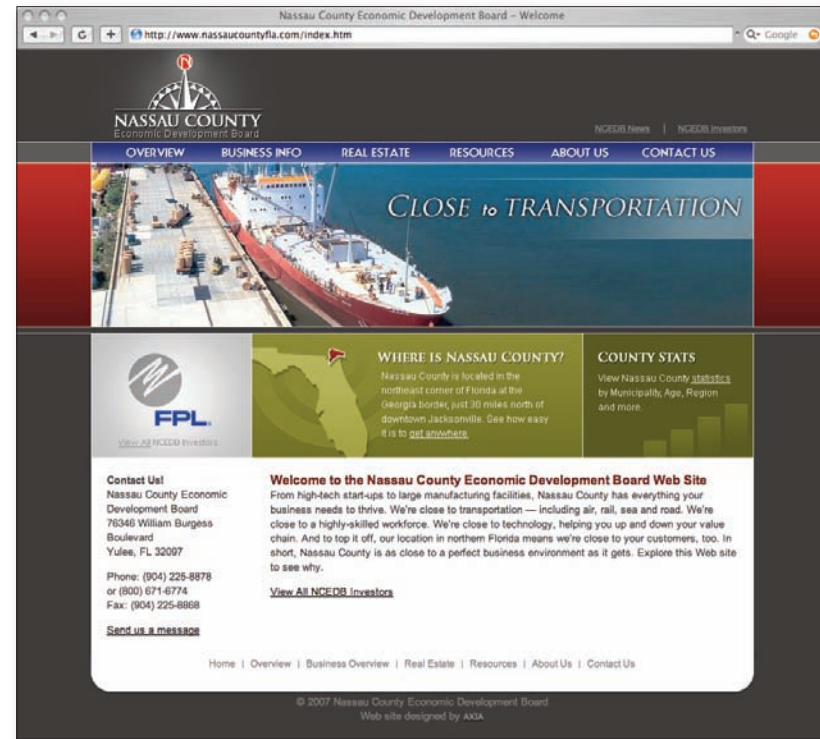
Nassau County Economic Development Board – Welcome

http://www.nassaucountyfla.com/index.htm

Google

NASSAU COUNTY
Economic Development Board

NCEDB News | NCEDB Investors

OVERVIEW BUSINESS INFO REAL ESTATE RESOURCES ABOUT US CONTACT US

CLOSE to TRANSPORTATION

FPL.

View All NCEDB Investors

WHERE IS NASSAU COUNTY?
Nassau County is located in the northeast corner of Florida at the Georgia border, just 30 miles north of downtown Jacksonville. See how easy it is to get anywhere

COUNTY STATS
View Nassau County statistics by Municipality, Age, Region and more.

Contact Us!
Nassau County Economic Development Board
76346 William Burgess Boulevard
Yulee, FL 32097

Phone: (904) 225-8878
or (800) 671-6774
Fax: (904) 225-8868

Send us a message

Welcome to the Nassau County Economic Development Board Web Site
From high-tech start-ups to large manufacturing facilities, Nassau County has everything your business needs to thrive. We're close to transportation — including air, rail, sea and road. We're close to a highly-skilled workforce. We're close to technology, helping you up and down your value chain. And to top it off, our location in northern Florida means we're close to your customers, too. In short, Nassau County is as close to a perfect business environment as it gets. Explore this Web site to see why.

View All NCEDB Investors

Home | Overview | Business Overview | Real Estate | Resources | About Us | Contact Us

© 2007 Nassau County Economic Development Board
Web site designed by AXIA